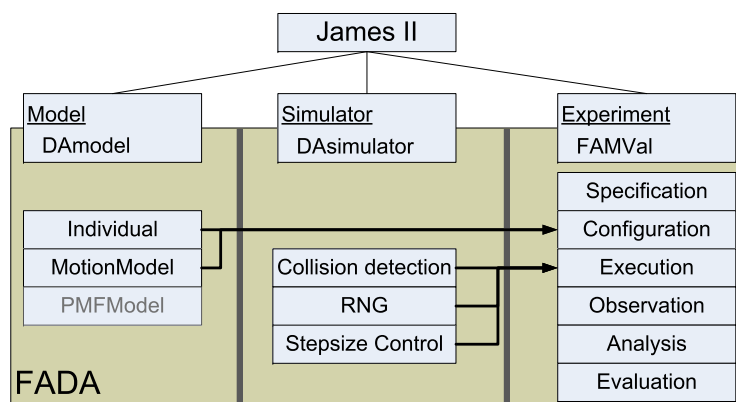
James II

Model
DAmodel

Simulator
DAsimulator

Experiment
FAMVal

Individual
MotionModel
PMFModel

Collision detection
RNG
Stepsize Control

Specification
Configuration
Execution
Observation
Analysis
Evaluation

FADA